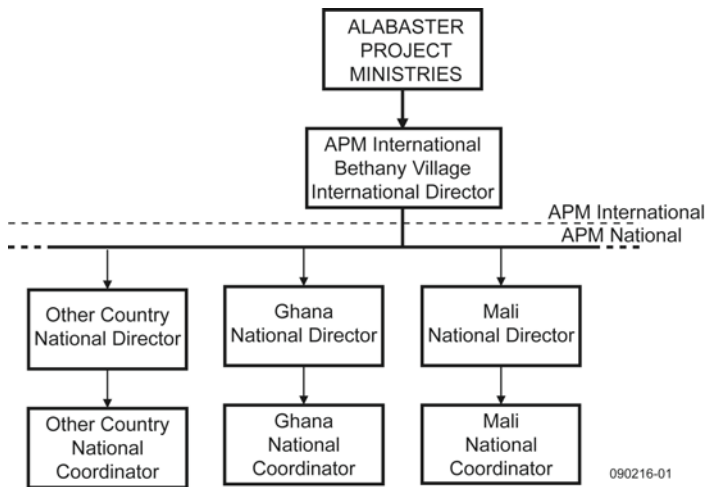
ALABASTER PROJECT MINISTRIES

APM International Bethany Village International Director

APM International
APM National

Other Country National Director

Ghana National Director

Mali National Director

Other Country National Coordinator

Ghana National Coordinator

Mali National Coordinator

090216-01